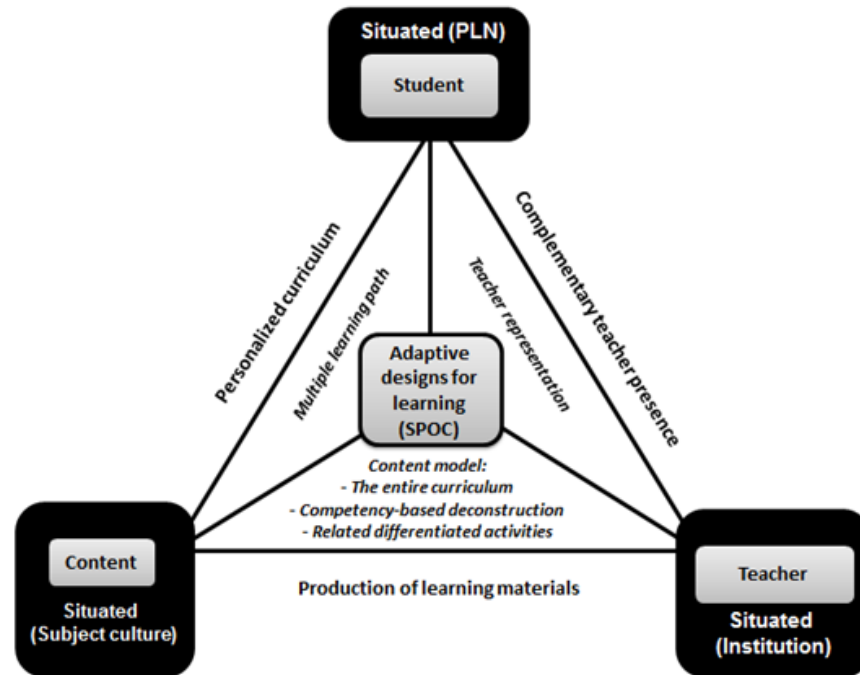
Situated (PLN)

Student

Personalized curriculum

Multiple learning path

Teacher representation

Complementary teacher presence

Adaptive designs for learning (SPOC)

Content model:
- The entire curriculum
- Competency-based deconstruction
- Related differentiated activities

Content

Situated (Subject culture)

Production of learning materials

Teacher

Situated (Institution)